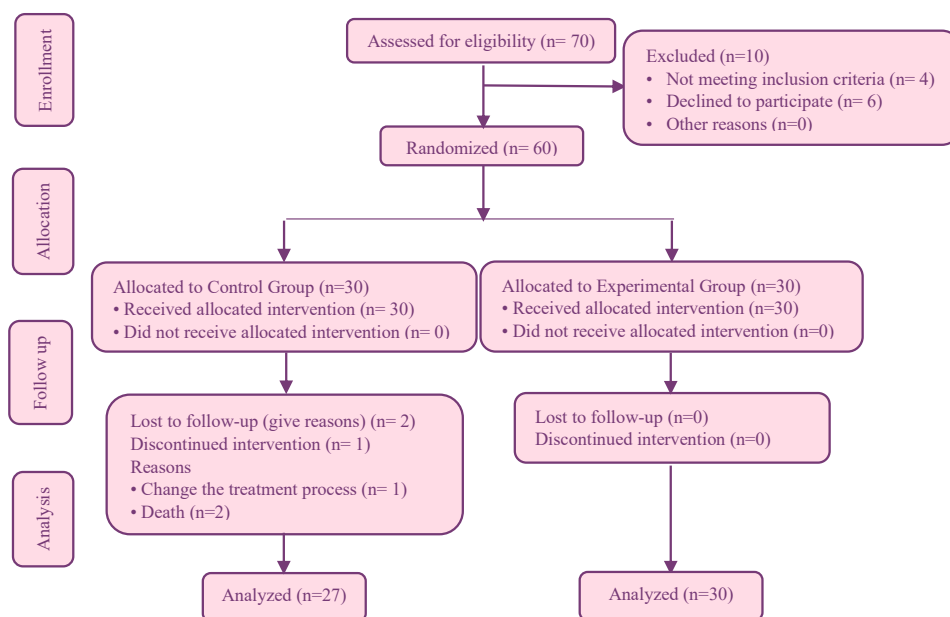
Enrollment

Assessed for eligibility (n= 70)

Excluded (n=10)
• Not meeting inclusion criteria (n= 4)
• Declined to participate (n= 6)
• Other reasons (n=0)

Randomized (n= 60)

Allocation

Allocated to Control Group (n=30)
• Received allocated intervention (n= 30)
• Did not receive allocated intervention (n= 0)

Allocated to Experimental Group (n=30)
• Received allocated intervention (n=30)
• Did not receive allocated intervention (n=0)

Follow up

Lost to follow-up (give reasons) (n= 2)
Discontinued intervention (n= 1)
Reasons
• Change the treatment process (n= 1)
• Death (n=2)

Lost to follow-up (n=0)
Discontinued intervention (n=0)

Analysis

Analyzed (n=27)

Analyzed (n=30)